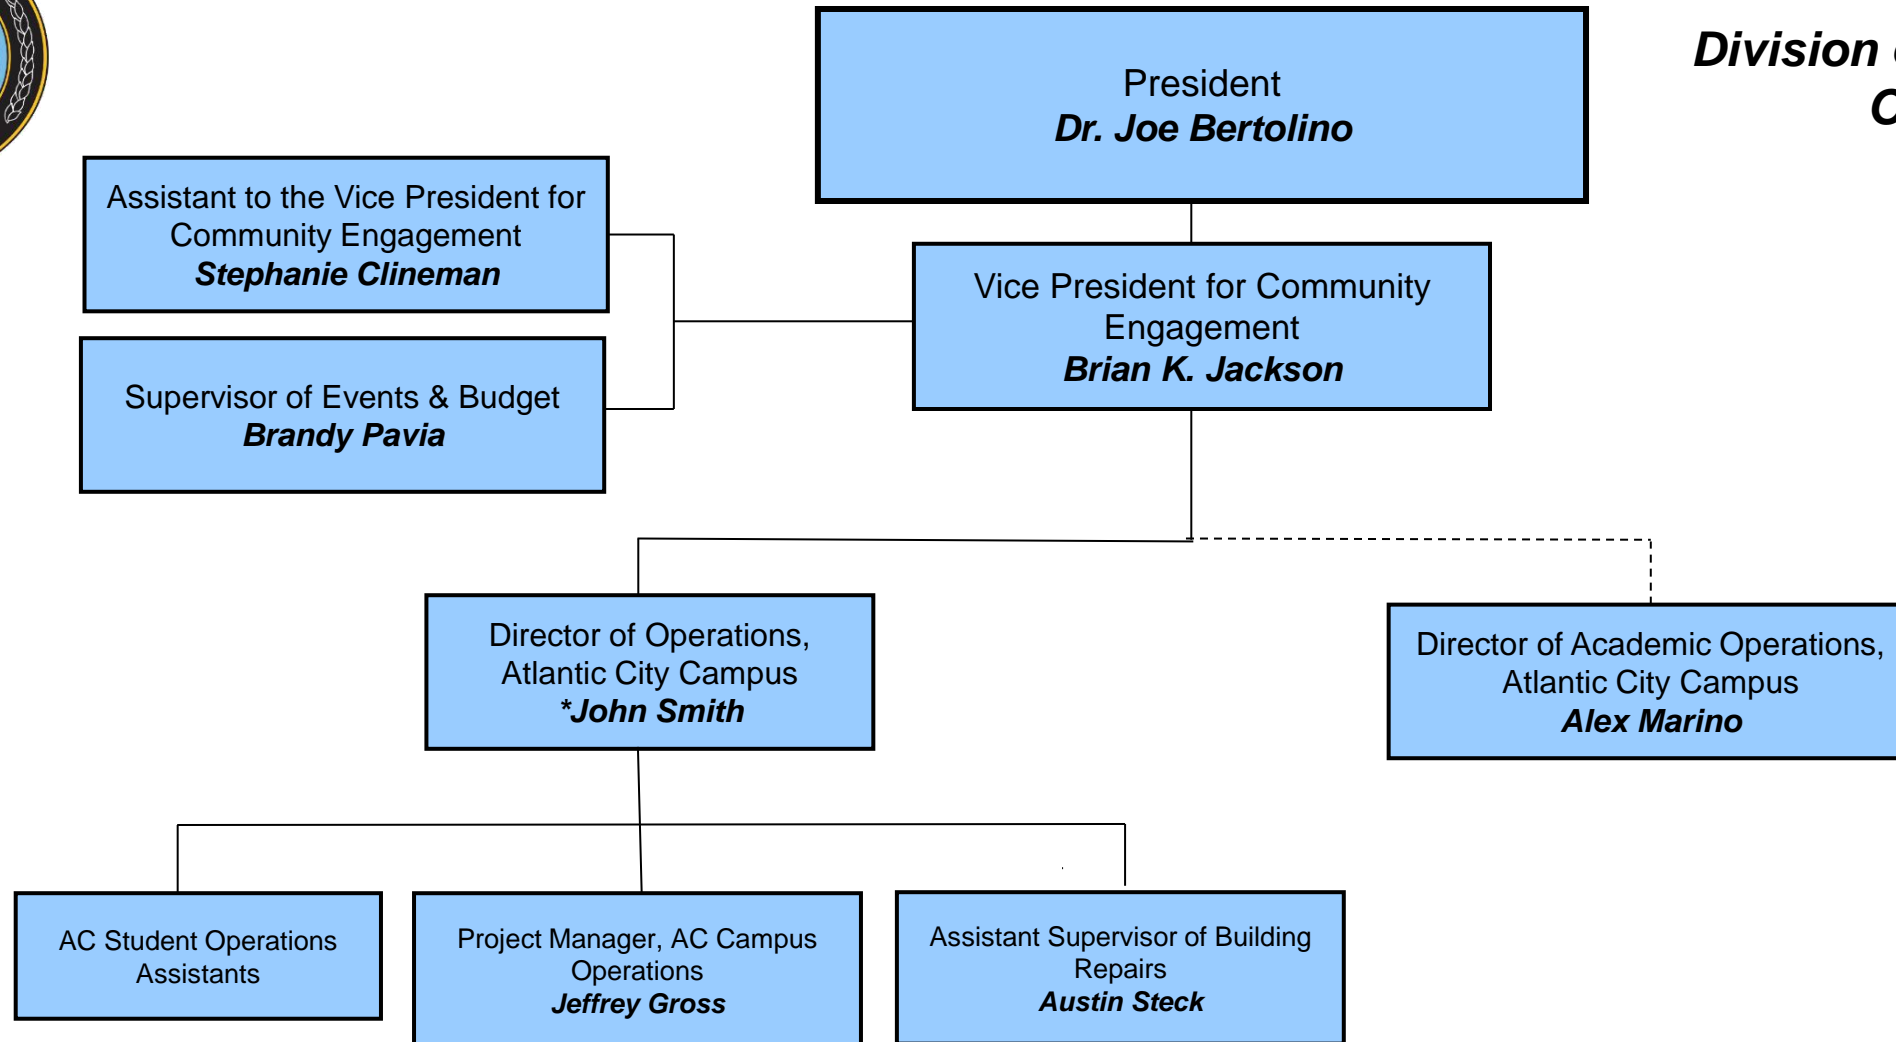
Division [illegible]
C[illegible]

President
Dr. Joe Bertolino

Assistant to the Vice President for Community Engagement
Stephanie Clineman

Supervisor of Events & Budget
Brandy Pavia

Vice President for Community Engagement
Brian K. Jackson

Director of Operations, Atlantic City Campus
*John Smith

Director of Academic Operations, Atlantic City Campus
Alex Marino

AC Student Operations Assistants

Project Manager, AC Campus Operations
Jeffrey Gross

Assistant Supervisor of Building Repairs
Austin Steck